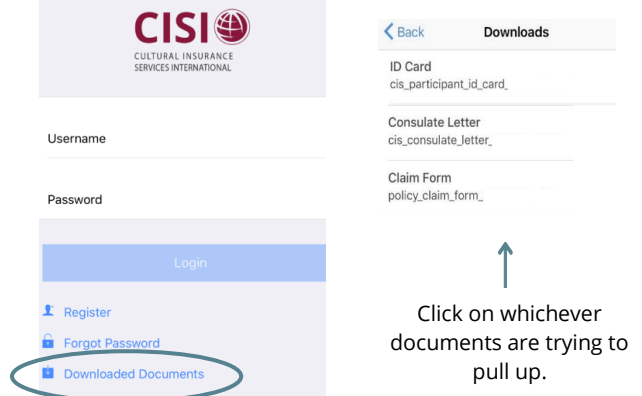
CISI

CULTURAL INSURANCE SERVICES INTERNATIONAL

Username

Password

Login

Register

Forgot Password

Downloaded Documents

Back Downloads

ID Card
cis_participant_id_card_

Consulate Letter
cis_consulate_letter_

Claim Form
policy_claim_form_

Click on whichever documents are trying to pull up.